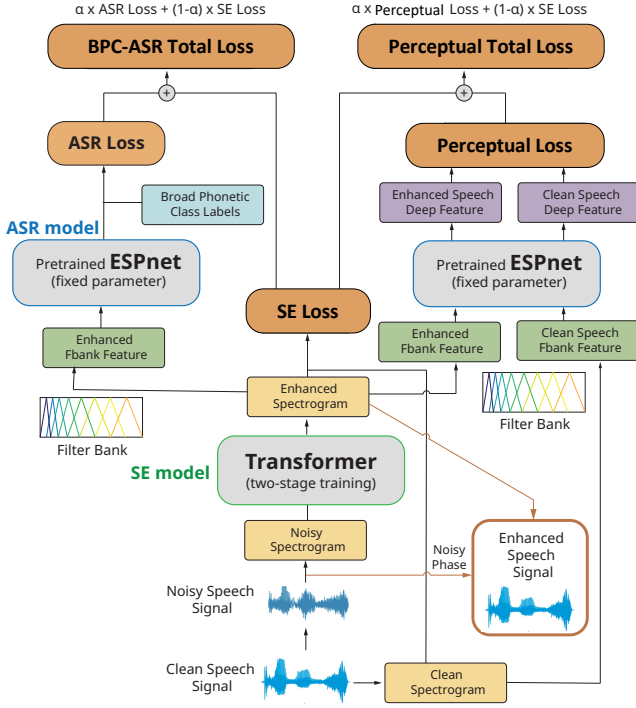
α x ASR Loss + (1-α) x SE Loss

α x Perceptual Loss + (1-α) x SE Loss

BPC-ASR Total Loss

Perceptual Total Loss

ASR Loss

Perceptual Loss

Broad Phonetic Class Labels

Enhanced Speech Deep Feature

Clean Speech Deep Feature

ASR model

Pretrained ESPnet (fixed parameter)

Pretrained ESPnet (fixed parameter)

SE Loss

Enhanced Fbank Feature

Enhanced Fbank Feature

Clean Speech Fbank Feature

Enhanced Spectrogram

Filter Bank

Filter Bank

SE model

Transformer (two-stage training)

Noisy Spectrogram

Noisy Phase

Enhanced Speech Signal

Noisy Speech Signal

Clean Speech Signal

Clean Spectrogram